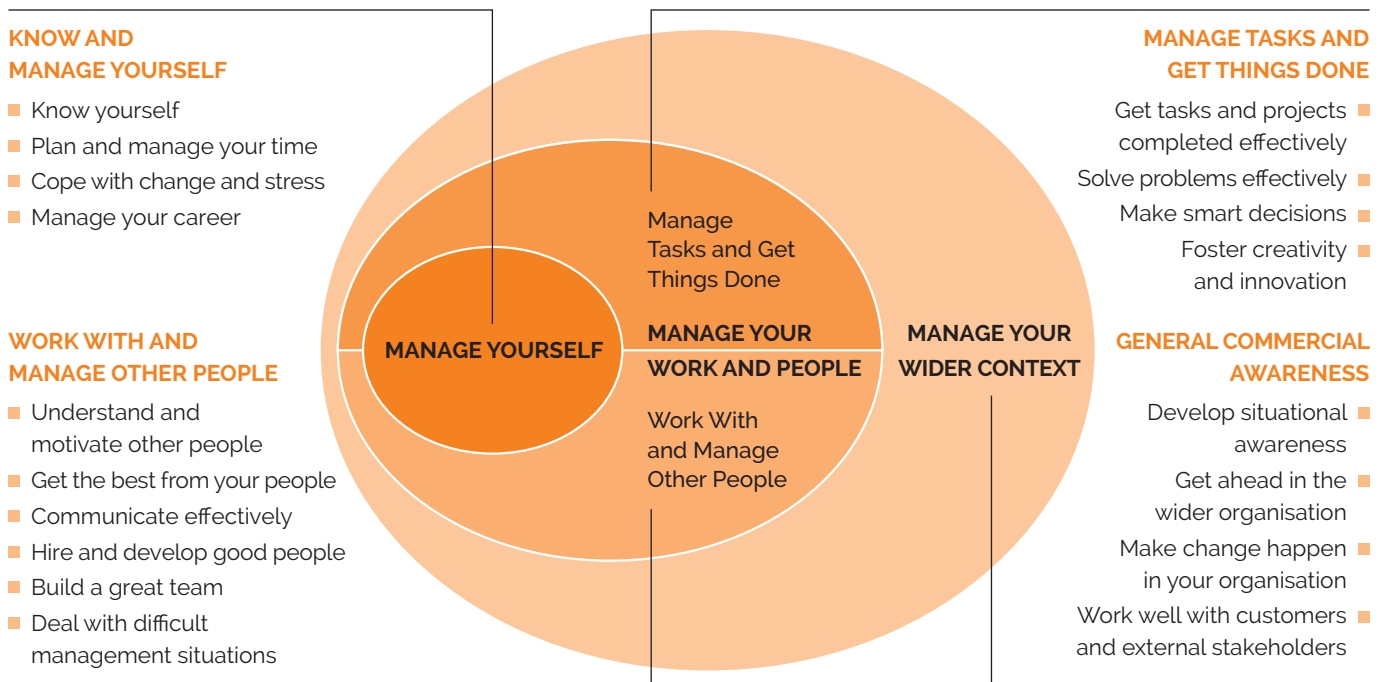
KNOW AND MANAGE YOURSELF

- Know yourself
- Plan and manage your time
- Cope with change and stress
- Manage your career

WORK WITH AND MANAGE OTHER PEOPLE

- Understand and motivate other people
- Get the best from your people
- Communicate effectively
- Hire and develop good people
- Build a great team
- Deal with difficult management situations

MANAGE YOURSELF

Manage Tasks and Get Things Done

MANAGE YOUR WORK AND PEOPLE

Work With and Manage Other People

MANAGE YOUR WIDER CONTEXT

MANAGE TASKS AND GET THINGS DONE

- Get tasks and projects completed effectively
- Solve problems effectively
- Make smart decisions
- Foster creativity and innovation

GENERAL COMMERCIAL AWARENESS

- Develop situational awareness
- Get ahead in the wider organisation
- Make change happen in your organisation
- Work well with customers and external stakeholders